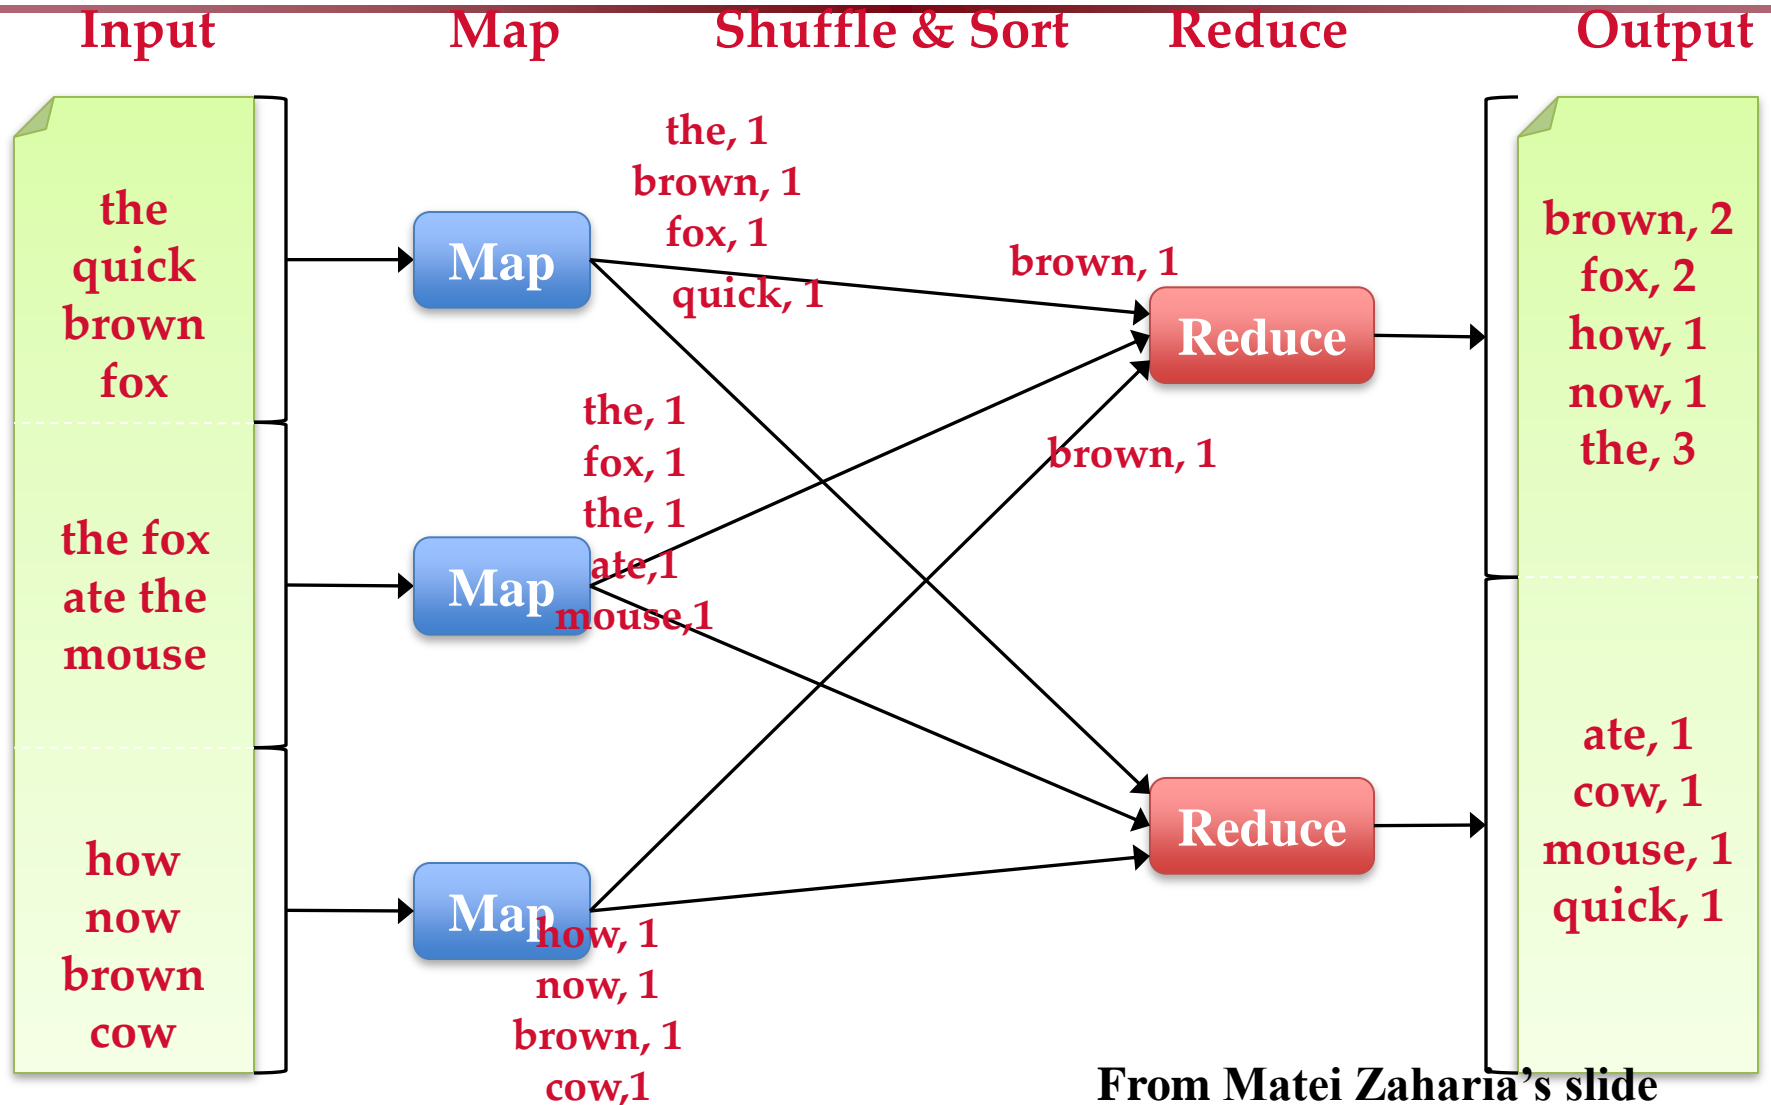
Input Map Shuffle & Sort Reduce Output

the quick brown fox

the fox ate the mouse

how now brown cow

Map

Map

Map

the, 1
brown, 1
fox, 1
quick, 1

the, 1
fox, 1
the, 1
ate,1
mouse,1

how, 1
now, 1
brown, 1
cow,1

brown, 1

brown, 1

Reduce

Reduce

brown, 2
fox, 2
how, 1
now, 1
the, 3

ate, 1
cow, 1
mouse, 1
quick, 1

From Matei Zaharia's slide